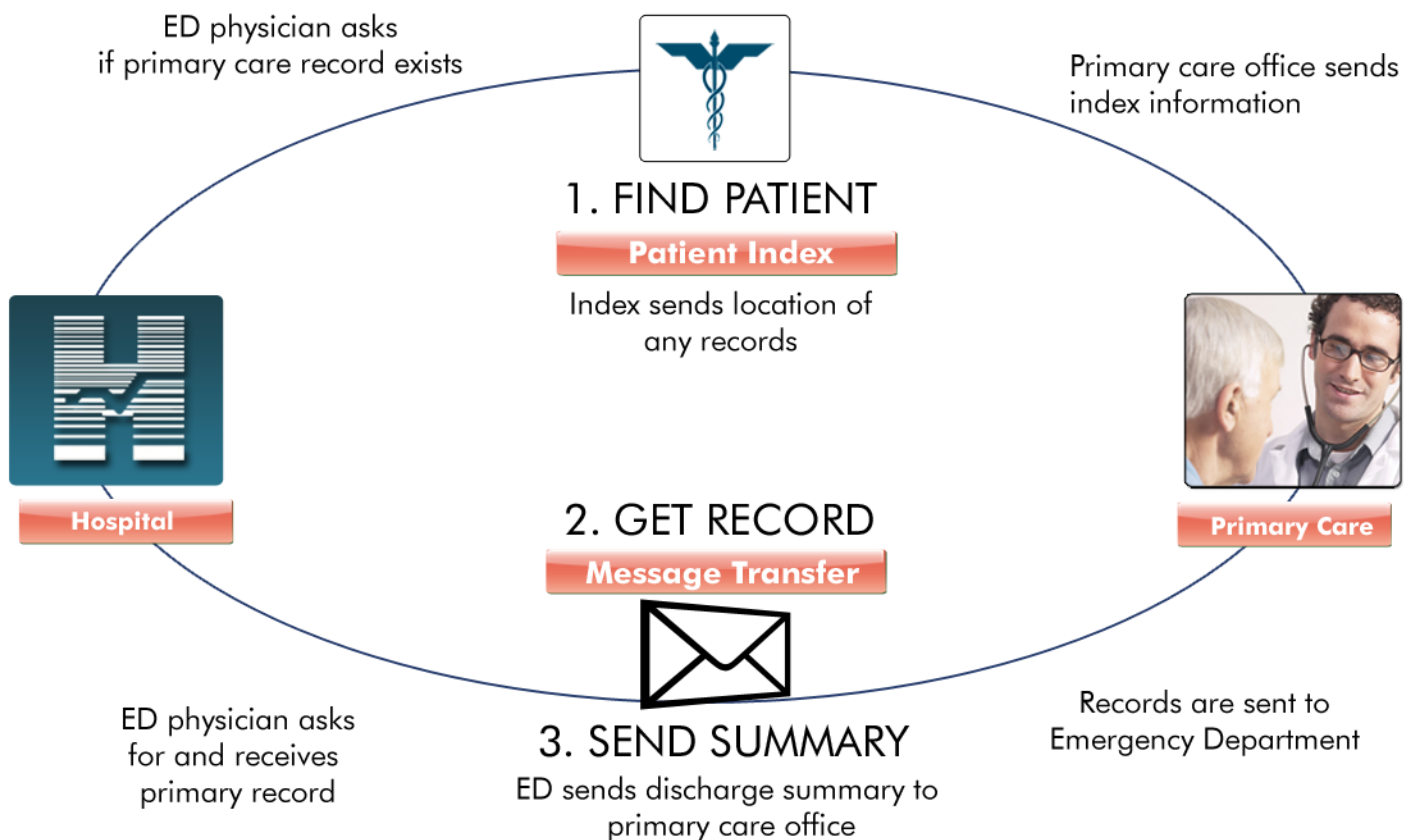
ED physician asks if primary care record exists

Primary care office sends index information

1. FIND PATIENT

Patient Index

Index sends location of any records

Hospital

Primary Care

2. GET RECORD

Message Transfer

ED physician asks for and receives primary record

Records are sent to Emergency Department

3. SEND SUMMARY

ED sends discharge summary to primary care office